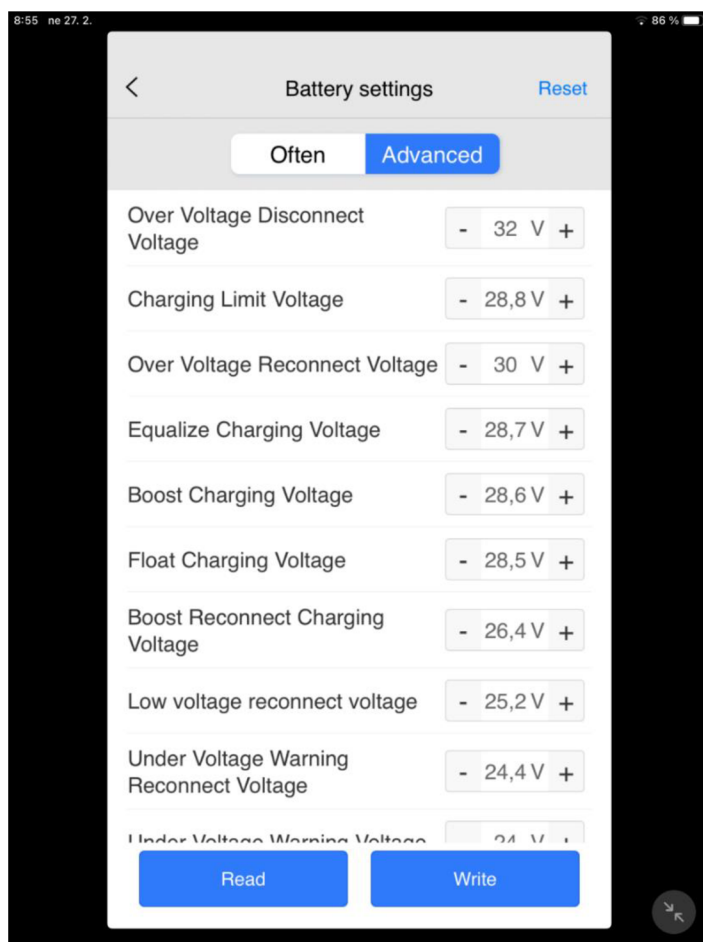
8:55 ne 27. 2.

86 %

<

Battery settings

Reset

Often

Advanced

Over Voltage Disconnect Voltage

- 32 V +

Charging Limit Voltage

- 28,8 V +

Over Voltage Reconnect Voltage

- 30 V +

Equalize Charging Voltage

- 28,7 V +

Boost Charging Voltage

- 28,6 V +

Float Charging Voltage

- 28,5 V +

Boost Reconnect Charging Voltage

- 26,4 V +

Low voltage reconnect voltage

- 25,2 V +

Under Voltage Warning Reconnect Voltage

- 24,4 V +

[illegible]

Read

Write